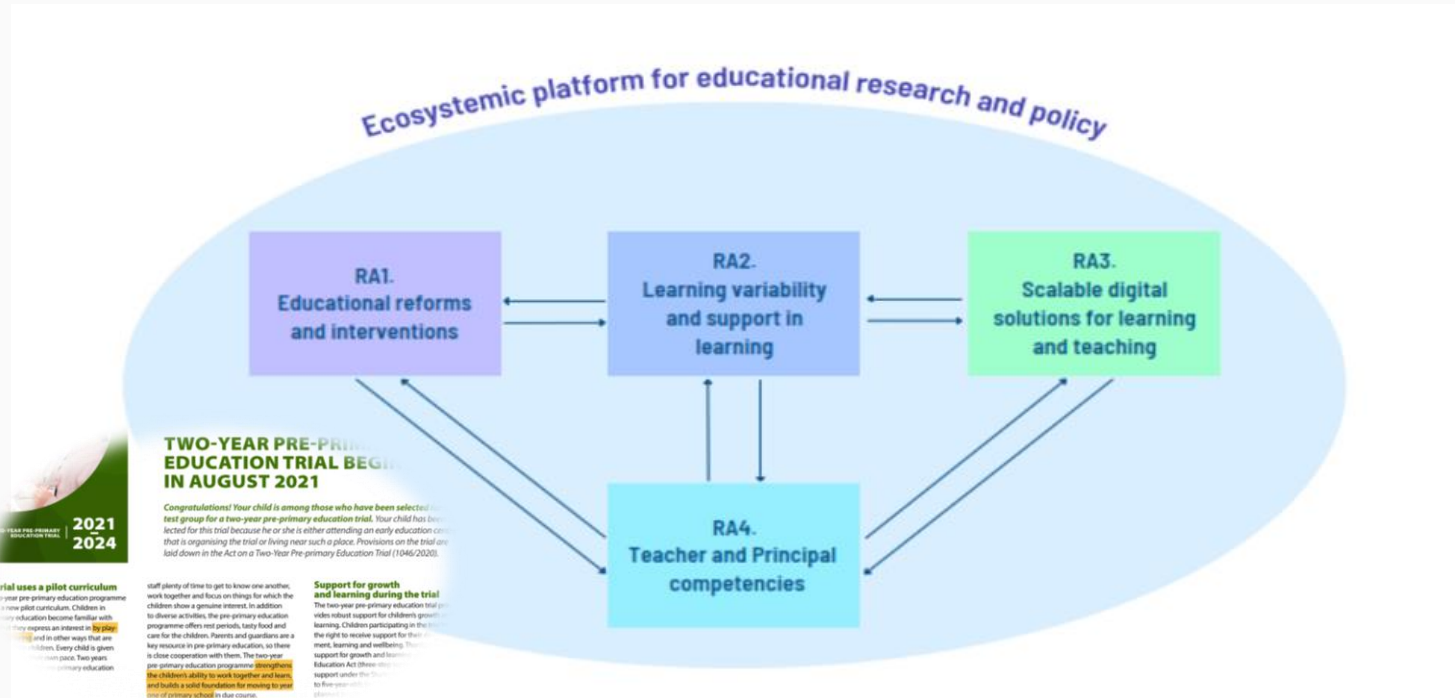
Ecosystemic platform for educational research and policy

RA1.
Educational reforms and interventions

RA2.
Learning variability and support in learning

RA3.
Scalable digital solutions for learning and teaching

RA4.
Teacher and Principal competencies

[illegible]-YEAR PRE-PRIMARY EDUCATION TRIAL

2021
2024

TWO-YEAR PRE-PRIM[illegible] EDUCATION TRIAL BEGI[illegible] IN AUGUST 2021

Congratulations! Your child is among those who have been selected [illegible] test group for a two-year pre-primary education trial. Your child has bee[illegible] lected for this trial because he or she is either attending an early education ce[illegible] that is organising the trial or living near such a place. Provisions on the trial are laid down in the Act on a Two-Year Pre-primary Education Trial (1046/2020).

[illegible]rial uses a pilot curriculum

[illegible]-year pre-primary education programme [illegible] new pilot curriculum. Children in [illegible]ary education become familiar with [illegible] they express an interest in by play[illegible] and in other ways that are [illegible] children. Every child is given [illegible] own pace. Two years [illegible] primary education

staff plenty of time to get to know one another, work together and focus on things for which the children show a genuine interest. In addition to diverse activities, the pre-primary education programme offers rest periods, tasty food and care for the children. Parents and guardians are a key resource in pre-primary education, so there is close cooperation with them. The two-year pre-primary education programme strengthens the children's ability to work together and learn, and builds a solid foundation for moving to year one of primary school in due course.

Support for growth and learning during the trial

The two-year pre-primary education trial pr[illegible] vides robust support for children's growth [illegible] learning. Children participating in the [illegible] the right to receive support for their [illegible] ment, learning and wellbeing. Th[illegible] support for growth and learni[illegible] Education Act (three-tier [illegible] support under the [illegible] to five-year-ol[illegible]